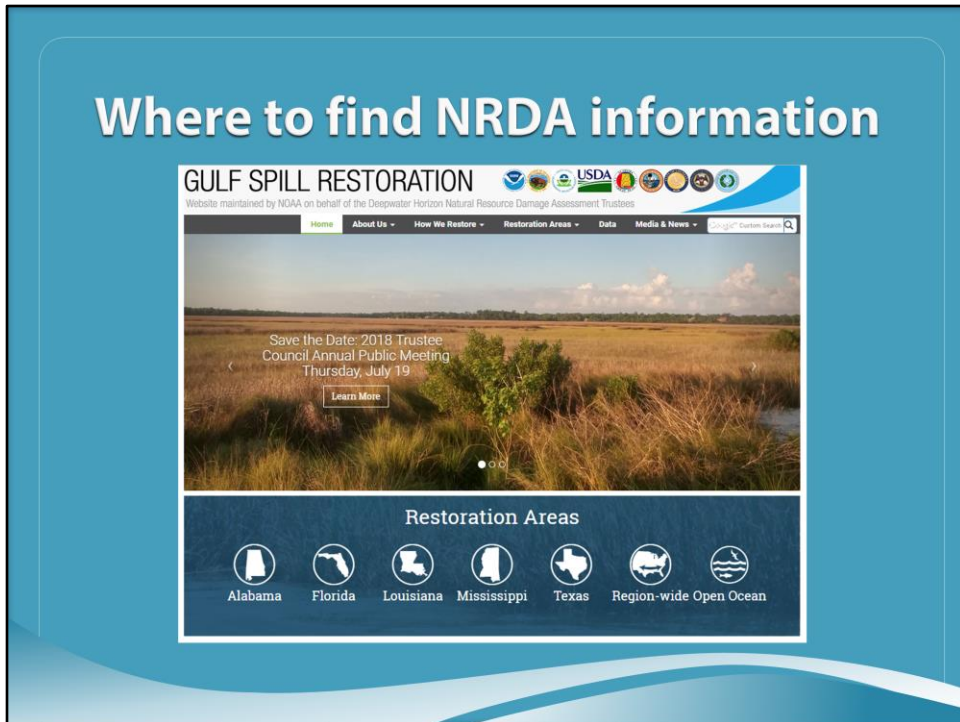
Where to find NRDA information

GULF SPILL RESTORATION

USDA

Website maintained by NOAA on behalf of the Deepwater Horizon Natural Resource Damage Assessment Trustees

Home | About Us ▾ | How We Restore ▾ | Restoration Areas ▾ | Data | Media & News ▾ | Google Custom Search

Save the Date: 2018 Trustee Council Annual Public Meeting Thursday, July 19

Learn More

Restoration Areas

Alabama | Florida | Louisiana | Mississippi | Texas | Region-wide | Open Ocean